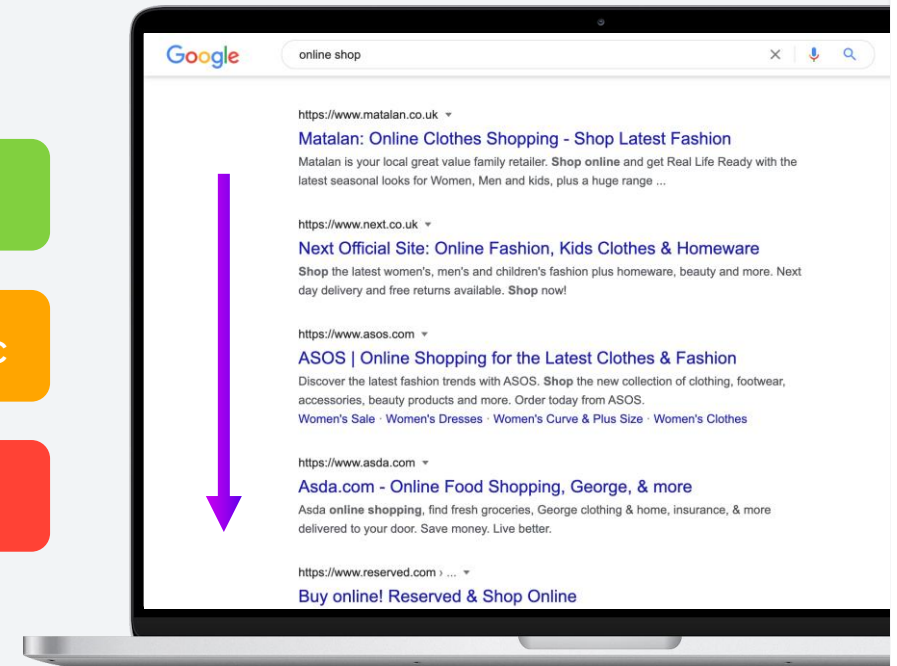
Google

online shop

https://www.matalan.co.uk

Matalan: Online Clothes Shopping - Shop Latest Fashion

Matalan is your local great value family retailer. Shop online and get Real Life Ready with the latest seasonal looks for Women, Men and kids, plus a huge range ...

https://www.next.co.uk

Next Official Site: Online Fashion, Kids Clothes & Homeware

Shop the latest women's, men's and children's fashion plus homeware, beauty and more. Next day delivery and free returns available. Shop now!

https://www.asos.com

ASOS | Online Shopping for the Latest Clothes & Fashion

Discover the latest fashion trends with ASOS. Shop the new collection of clothing, footwear, accessories, beauty products and more. Order today from ASOS.

Women's Sale · Women's Dresses · Women's Curve & Plus Size · Women's Clothes

https://www.asda.com

Asda.com - Online Food Shopping, George, & more

Asda online shopping, find fresh groceries, George clothing & home, insurance, & more delivered to your door. Save money. Live better.

https://www.reserved.com › ...

Buy online! Reserved & Shop Online